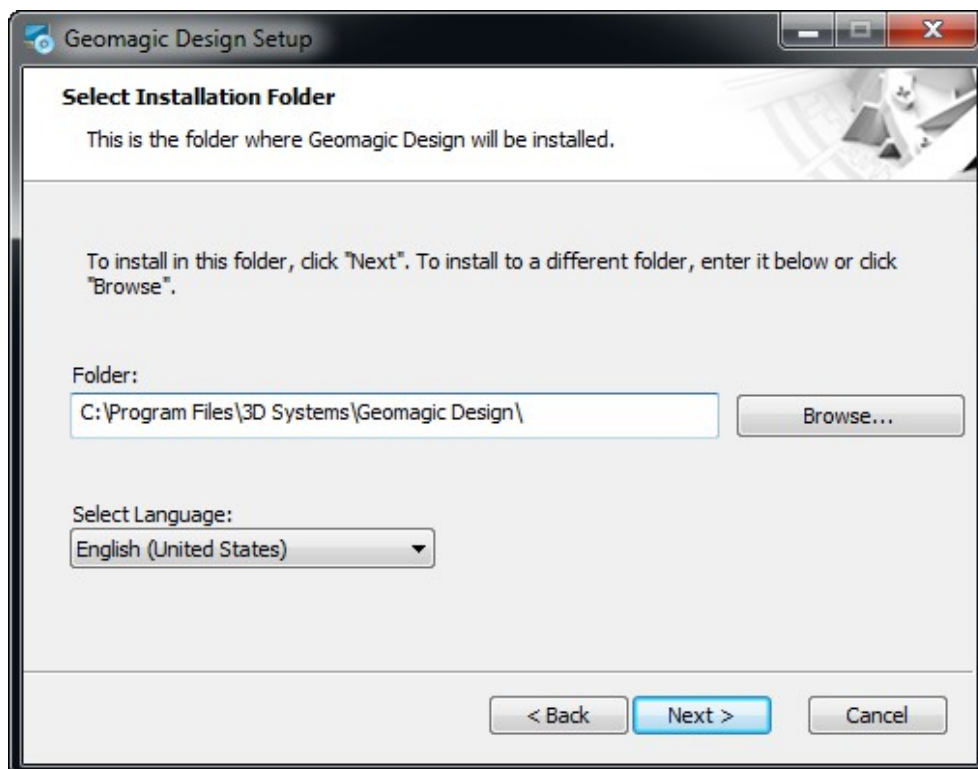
Geomagic Design Setup

Select Installation Folder

This is the folder where Geomagic Design will be installed.

To install in this folder, click "Next". To install to a different folder, enter it below or click "Browse".

Folder:

C:\Program Files\3D Systems\Geomagic Design\

Browse...

Select Language:

English (United States)

< Back

Next >

Cancel